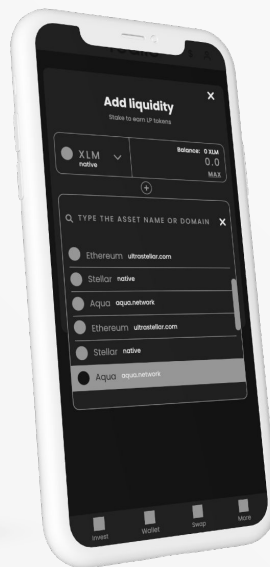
Add liquidity
Stake to earn LP tokens

XLM
native

Balance: 0 XLM
0.0
MAX

+

TYPE THE ASSET NAME OR DOMAIN

Ethereum ultrastellar.com
Stellar native
Aqua aqua.network
Ethereum ultrastellar.com
Stellar native
Aqua aqua.network

Invest
Wallet
Swap
More